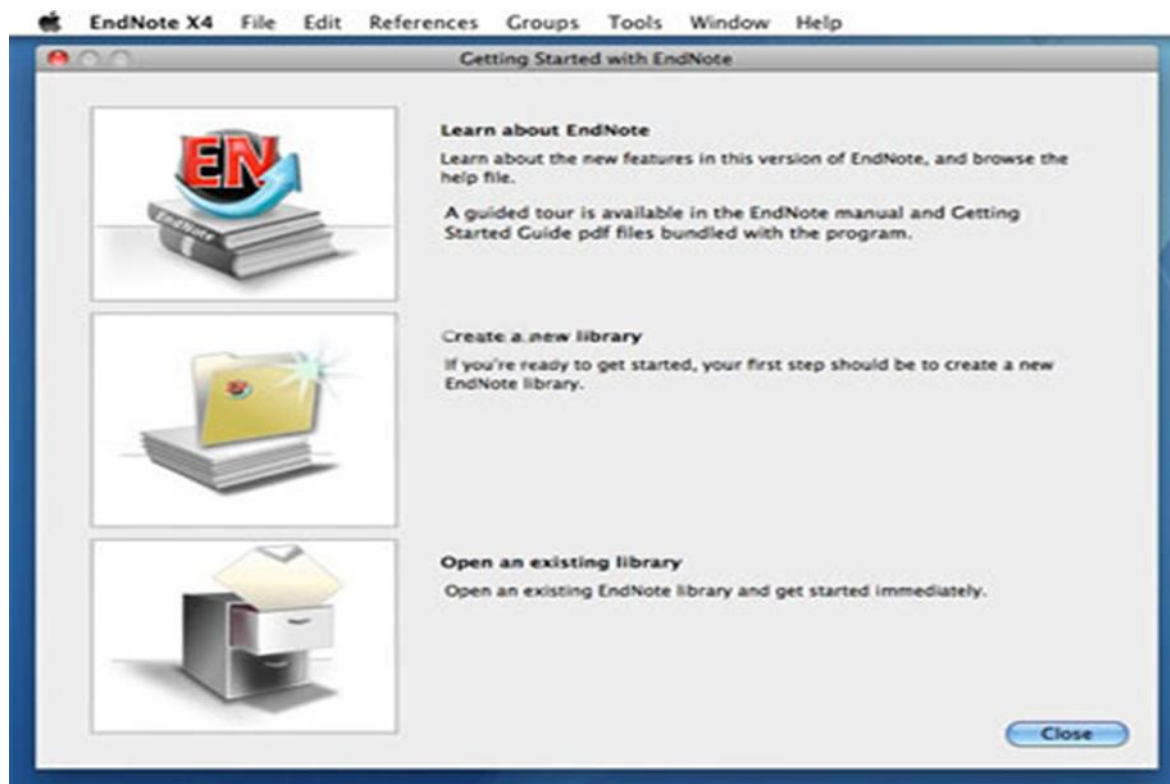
EndNote X4 File Edit References Groups Tools Window Help

Getting Started with EndNote

EN

EndNote

Learn about EndNote

Learn about the new features in this version of EndNote, and browse the help file.

A guided tour is available in the EndNote manual and Getting Started Guide pdf files bundled with the program.

Create a new library

If you're ready to get started, your first step should be to create a new EndNote library.

Open an existing library

Open an existing EndNote library and get started immediately.

Close